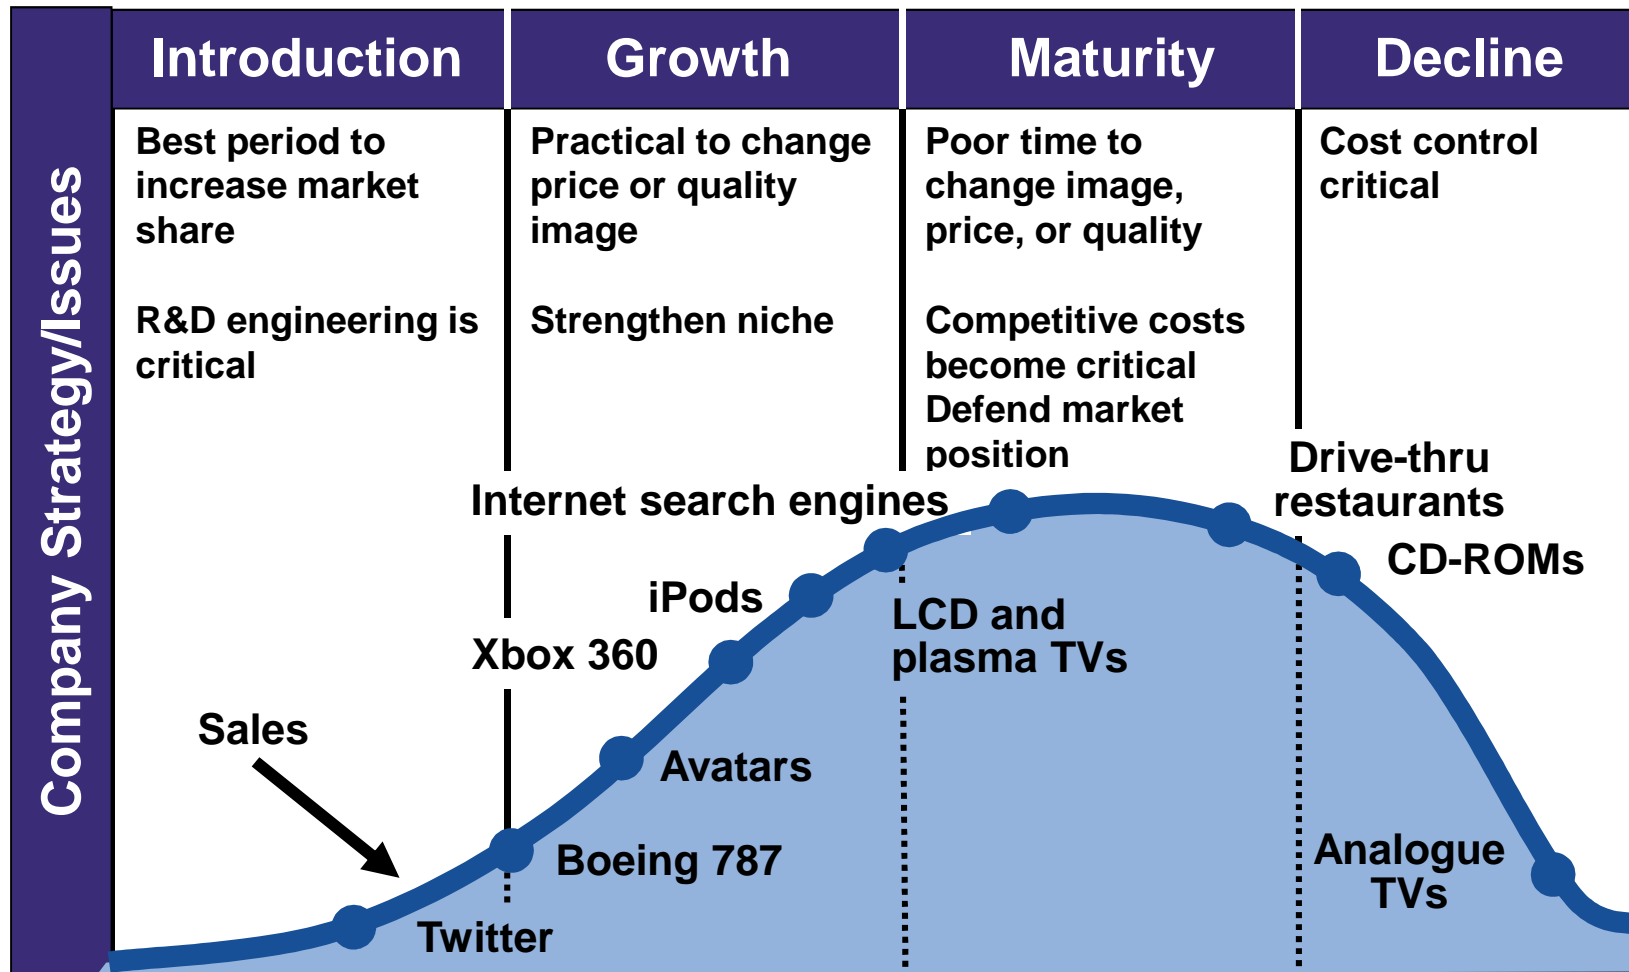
Company Strategy/Issues

| Introduction | Growth | Maturity | Decline |
|---|---|---|---|
| Best period to increase market share | Practical to change price or quality image | Poor time to change image, price, or quality | Cost control critical |
| R&D engineering is critical | Strengthen niche | Competitive costs become critical Defend market position | |

Internet search engines

Drive-thru restaurants

CD-ROMs

iPods

Xbox 360

LCD and plasma TVs

Sales

Avatars

Boeing 787

Analogue TVs

Twitter